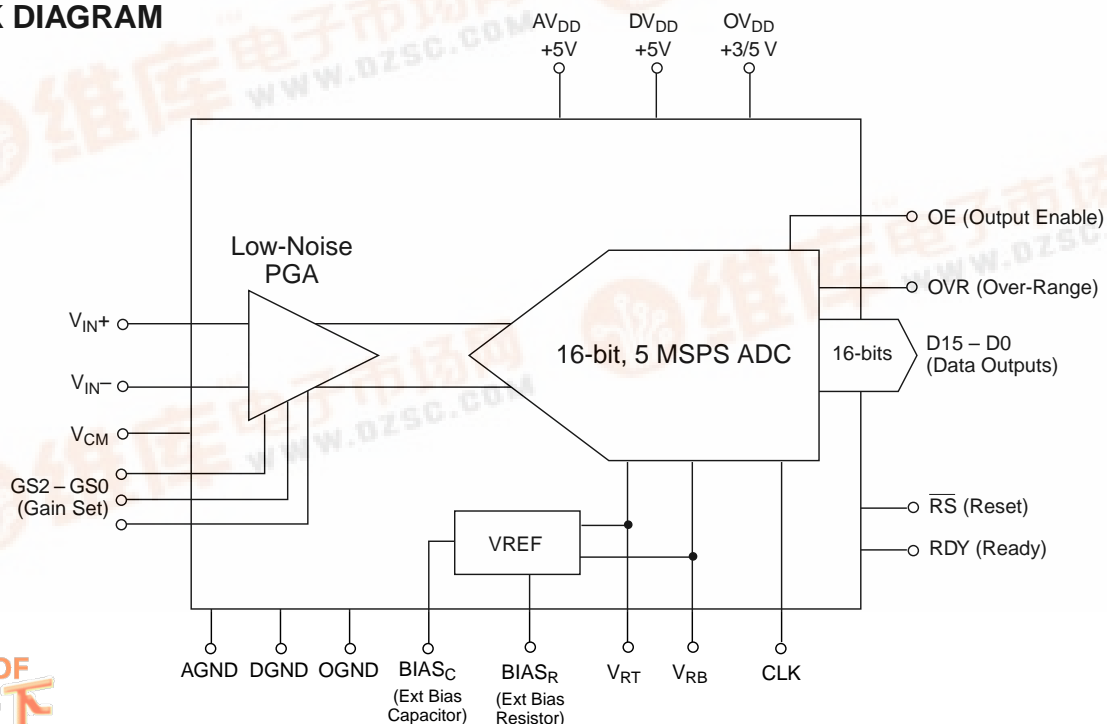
K DIAGRAM

$AV_{DD}$ +5V
$DV_{DD}$ +5V
$OV_{DD}$ +3/5 V

Low-Noise PGA

16-bit, 5 MSPS ADC

16-bits

OE (Output Enable)
OVR (Over-Range)
D15 – D0 (Data Outputs)

$V_{IN}+$
$V_{IN}-$
$V_{CM}$
GS2 – GS0 (Gain Set)

VREF

$\overline{RS}$ (Reset)
RDY (Ready)

AGND DGND OGND $BIAS_C$ (Ext Bias Capacitor) $BIAS_R$ (Ext Bias Resistor) $V_{RT}$ $V_{RB}$ CLK

www.dzsc.com
www.dzsc.com
www.dzsc.com
PDF